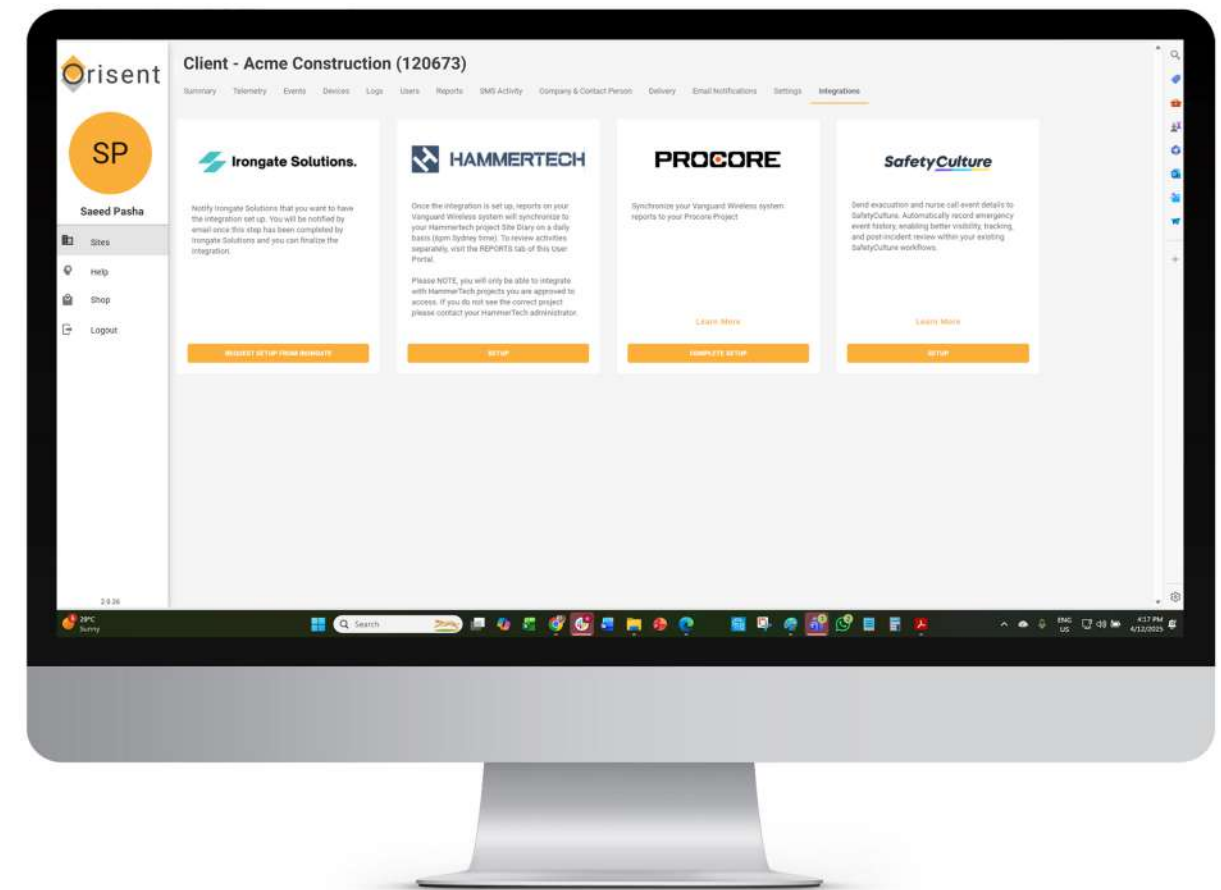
Orisent

SP

Saeed Pasha

Sites

Help

Shop

Logout

2.0.36

Client - Acme Construction (120673)

Summary Telemetry Events Devices Logs Users Reports SMS Activity Company & Contact Person Delivery Email Notifications Settings Integrations

Irongate Solutions.

Notify Irongate Solutions that you want to have the integration set up. You will be notified by email once this step has been completed by Irongate Solutions and you can finalize the integration.

REQUEST SETUP FROM IRONGATE

HAMMERTECH

Once the integration is set up, reports on your Vanguard Wireless system will synchronize to your Hammertech project Site Diary on a daily basis (6pm Sydney time). To review activities separately, visit the REPORTS tab of this User Portal.

Please NOTE, you will only be able to integrate with HammerTech projects you are approved to access. If you do not see the correct project please contact your HammerTech administrator.

SETUP

PROCORE

Synchronize your Vanguard Wireless system reports to your Procore Project

Learn More

COMPLETE SETUP

SafetyCulture

Send evacuation and nurse call event details to SafetyCulture. Automatically record emergency event history, enabling better visibility, tracking, and post-incident review within your existing SafetyCulture workflows.

Learn More

SETUP

29°C Sunny

Search

ENG US

4:17 PM 4/12/2025